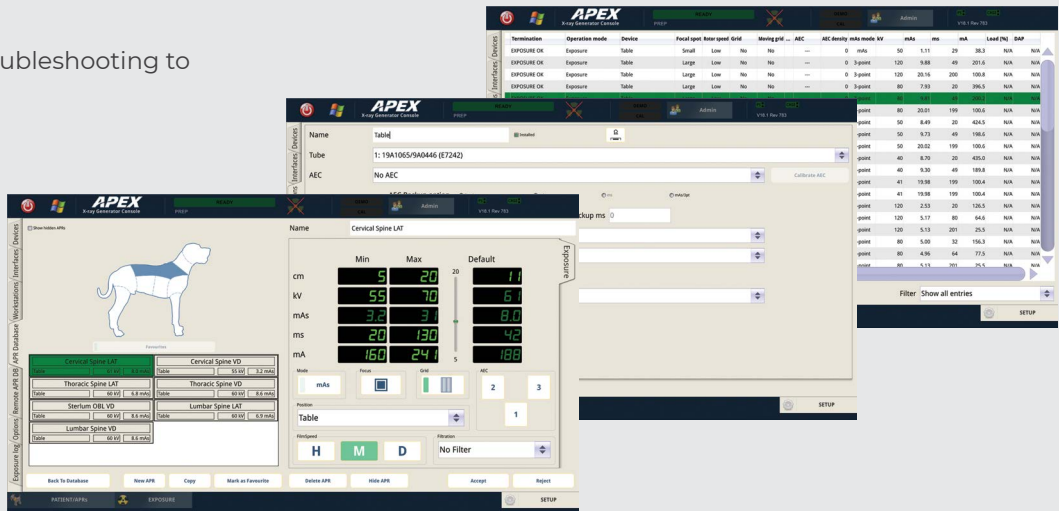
ubleshooting to

APEX
X-ray Generator Console
READY
PREP
Admin
V10.1 Rev 703

| Termination | Operation mode | Device | Focal spot | Rotor speed | Grid | Moving grid ... | AEC | AEC density | mAs mode | kV | mAs | ms | mA | Load [%] | DAP |
|---|---|---|---|---|---|---|---|---|---|---|---|---|---|---|---|
| EXPOSURE OK | Exposure | Table | Small | Low | No | No | — | 0 | mAs | 50 | 1.11 | 29 | 38.3 | N/A | N/A |
| EXPOSURE OK | Exposure | Table | Large | Low | No | No | — | 0 | 3-point | 120 | 9.88 | 49 | 201.6 | N/A | N/A |
| EXPOSURE OK | Exposure | Table | Large | Low | No | No | — | 0 | 3-point | 120 | 20.16 | 200 | 100.8 | N/A | N/A |
| EXPOSURE OK | Exposure | Table | Large | Low | No | No | — | 0 | 3-point | 80 | 7.93 | 20 | 396.5 | N/A | N/A |
| | | | | | | | | | -point | 80 | 20.01 | 199 | 100.6 | N/A | N/A |
| | | | | | | | | | -point | 50 | 8.49 | 20 | 424.5 | N/A | N/A |
| | | | | | | | | | -point | 50 | 9.73 | 49 | 198.6 | N/A | N/A |
| | | | | | | | | | -point | 50 | 20.02 | 199 | 100.6 | N/A | N/A |
| | | | | | | | | | -point | 40 | 8.70 | 20 | 435.0 | N/A | N/A |
| | | | | | | | | | -point | 40 | 9.30 | 49 | 189.8 | N/A | N/A |
| | | | | | | | | | -point | 41 | 19.98 | 199 | 100.4 | N/A | N/A |
| | | | | | | | | | -point | 41 | 19.98 | 199 | 100.4 | N/A | N/A |
| | | | | | | | | | -point | 120 | 2.53 | 20 | 126.5 | N/A | N/A |
| | | | | | | | | | -point | 120 | 5.17 | 80 | 64.6 | N/A | N/A |
| | | | | | | | | | -point | 120 | 5.13 | 201 | 25.5 | N/A | N/A |
| | | | | | | | | | -point | 80 | 5.00 | 32 | 156.3 | N/A | N/A |
| | | | | | | | | | -point | 80 | 4.96 | 64 | 77.5 | N/A | N/A |
| | | | | | | | | | -point | 80 | 5.13 | 201 | 25.5 | N/A | N/A |

Filter Show all entries
SETUP

Devices Interfaces

APEX
X-ray Generator Console
READY
PREP
Admin
V10.1 Rev 703
Name Table
Installed
Tube 1: 19A1065/9A0446 (E7242)
AEC No AEC
Calibrate AEC
ckup ms 0
SETUP

APEX
X-ray Generator Console
READY
PREP
Admin
V10.1 Rev 703
Devices Interfaces Workstations APR Database Remote APR DB Options Exposure log
Show hidden APRs
Favourites
Cervical Spine LAT
Table 57 kV 5.5 mAs
Cervical Spine VD
Table 55 kV 3.2 mAs
Thoracic Spine LAT
Table 60 kV 6.8 mAs
Thoracic Spine VD
Table 60 kV 8.6 mAs
Sterlum OBL VD
Table 60 kV 8.6 mAs
Lumbar Spine LAT
Table 60 kV 6.9 mAs
Lumbar Spine VD
Table 60 kV 8.6 mAs
Name Cervical Spine LAT
Exposure
| | Min | Max | Default |
|---|---|---|---|
| cm | 5 | 20 | 11 |
| kV | 55 | 70 | 61 |
| mAs | 3.2 | 31 | 8.0 |
| ms | 20 | 130 | 42 |
| mA | 160 | 241 | 188 |
20
5
Mode mAs
Focus
Grid
AEC 2 3 1
Position
Table
FilmSpeed
H M D
Filtration
No Filter
Back To Database
New APR
Copy
Mark as Favourite
Delete APR
Hide APR
Accept
Reject
PATIENT/APRs
EXPOSURE
SETUP